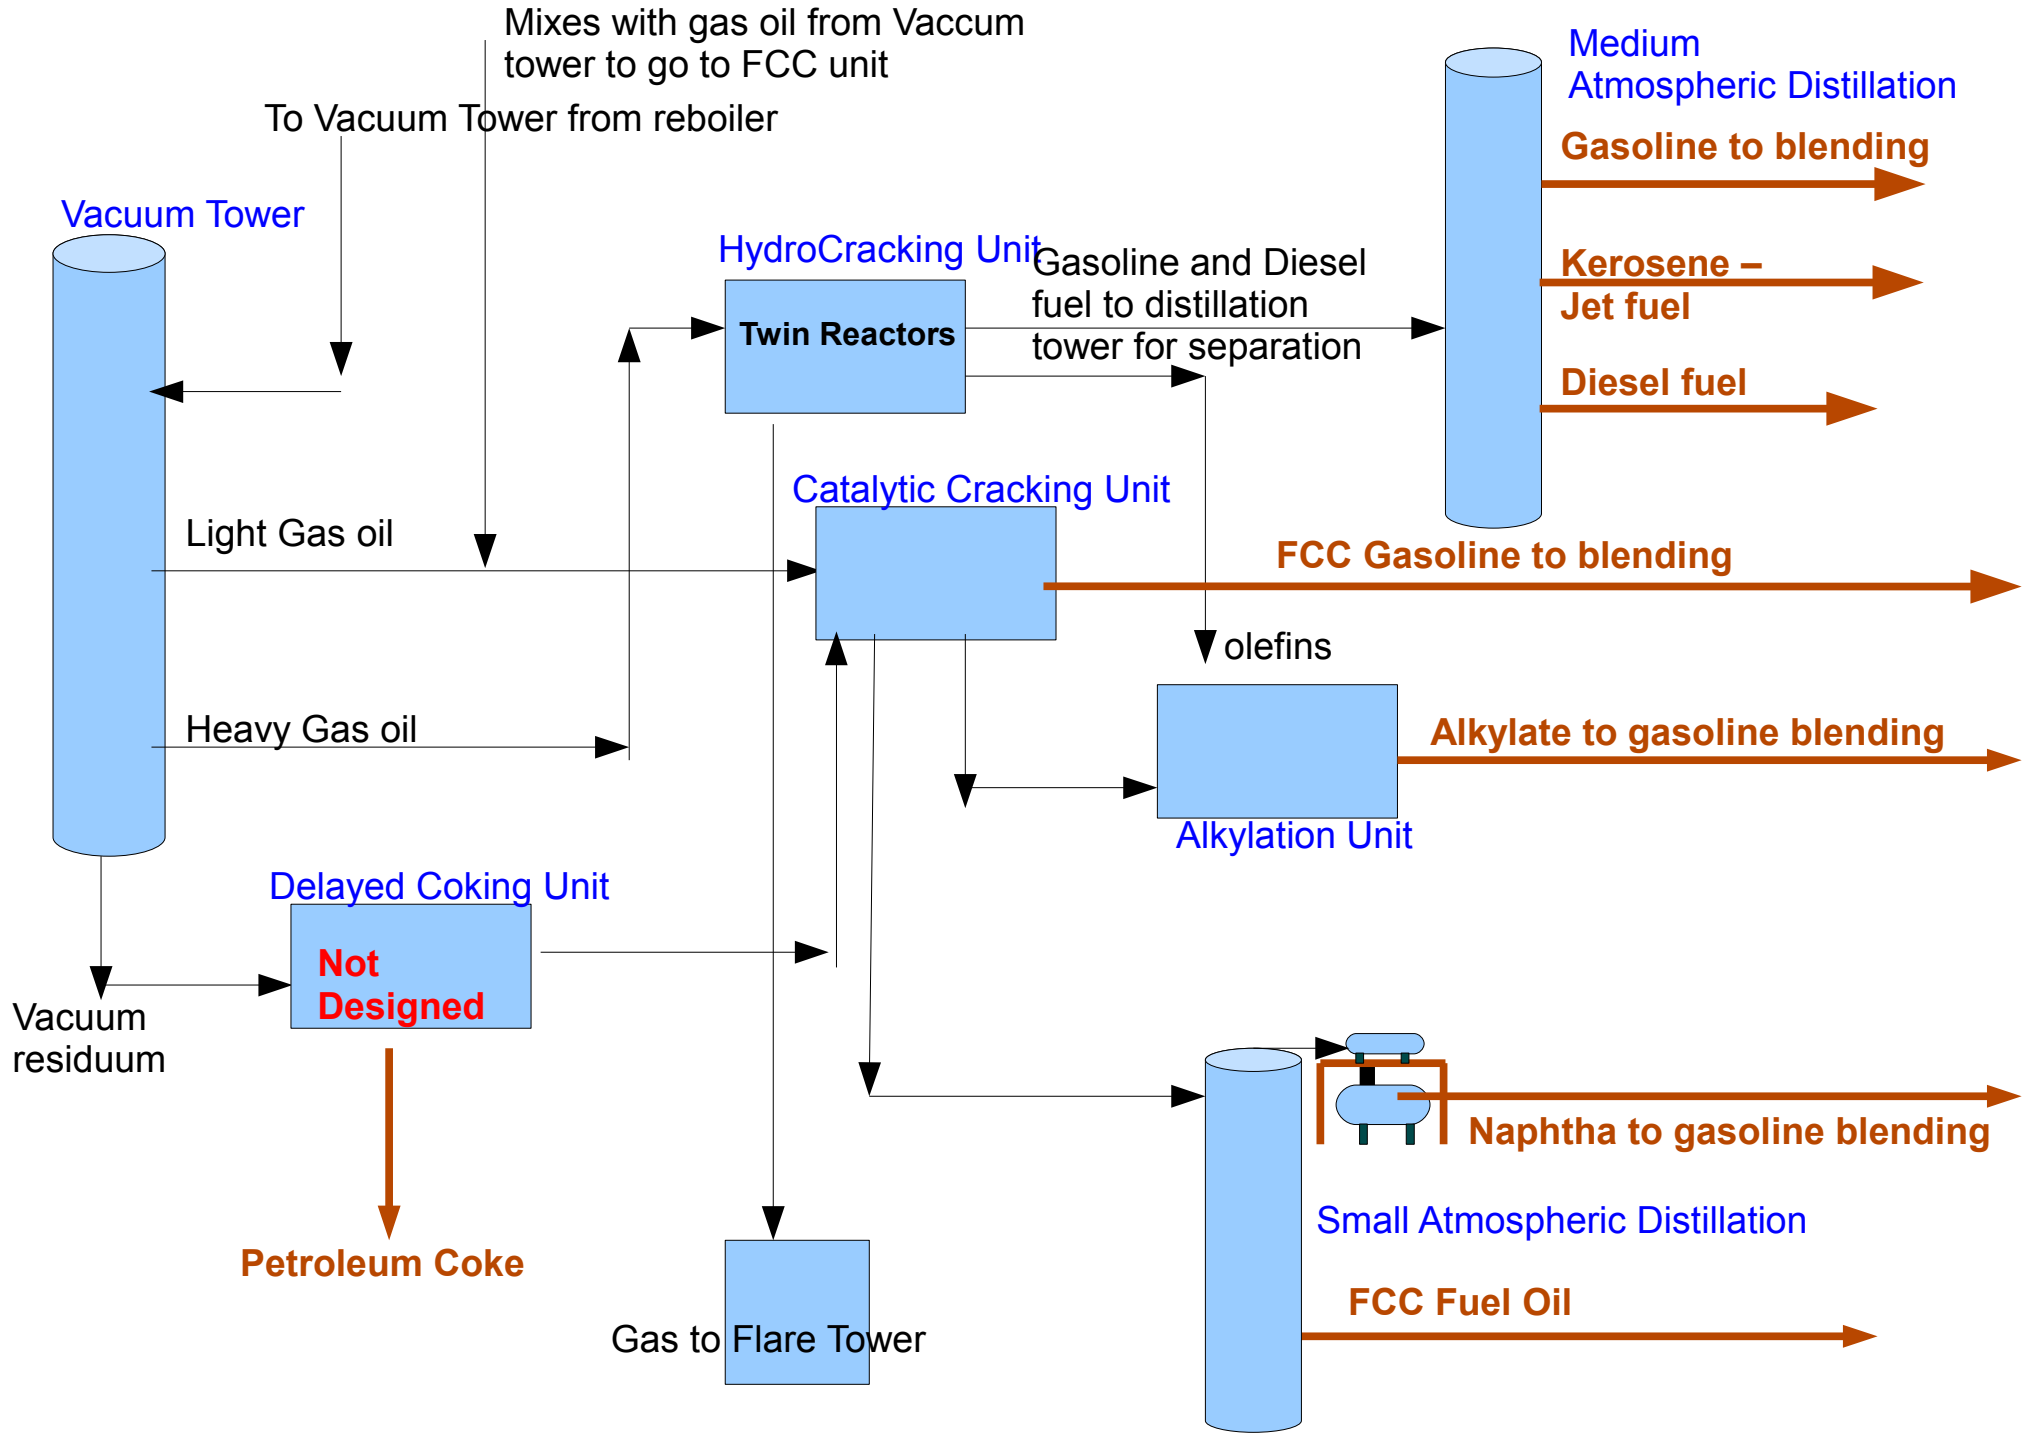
Mixes with gas oil from Vaccum tower to go to FCC unit

To Vacuum Tower from reboiler

Medium
Atmospheric Distillation

Gasoline to blending

Vacuum Tower

HydroCracking Unit

Twin Reactors

Gasoline and Diesel fuel to distillation tower for separation

Kerosene –
Jet fuel

Diesel fuel

Catalytic Cracking Unit

Light Gas oil

FCC Gasoline to blending

olefins

Heavy Gas oil

Alkylate to gasoline blending

Alkylation Unit

Delayed Coking Unit

Not
Designed

Vacuum
residuum

Naphtha to gasoline blending

Small Atmospheric Distillation

Petroleum Coke

FCC Fuel Oil

Gas to Flare Tower